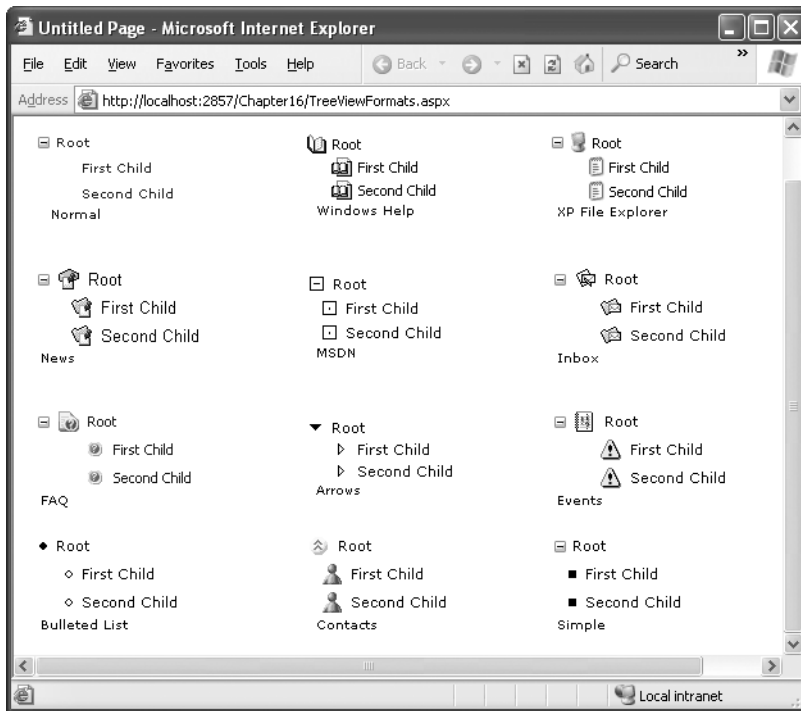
Untitled Page - Microsoft Internet Explorer

File Edit View Favorites Tools Help Back Search

Address http://localhost:2857/Chapter16/TreeViewFormats.aspx

⊟ Root
First Child
Second Child
Normal

Root
First Child
Second Child
Windows Help

⊟ Root
First Child
Second Child
XP File Explorer

⊟ Root
First Child
Second Child
News

⊟ Root
⊡ First Child
⊡ Second Child
MSDN

⊟ Root
First Child
Second Child
Inbox

⊟ Root
First Child
Second Child
FAQ

▼ Root
▷ First Child
▷ Second Child
Arrows

⊟ Root
First Child
Second Child
Events

◆ Root
◇ First Child
◇ Second Child
Bulleted List

Root
First Child
Second Child
Contacts

⊟ Root
■ First Child
■ Second Child
Simple

Local intranet